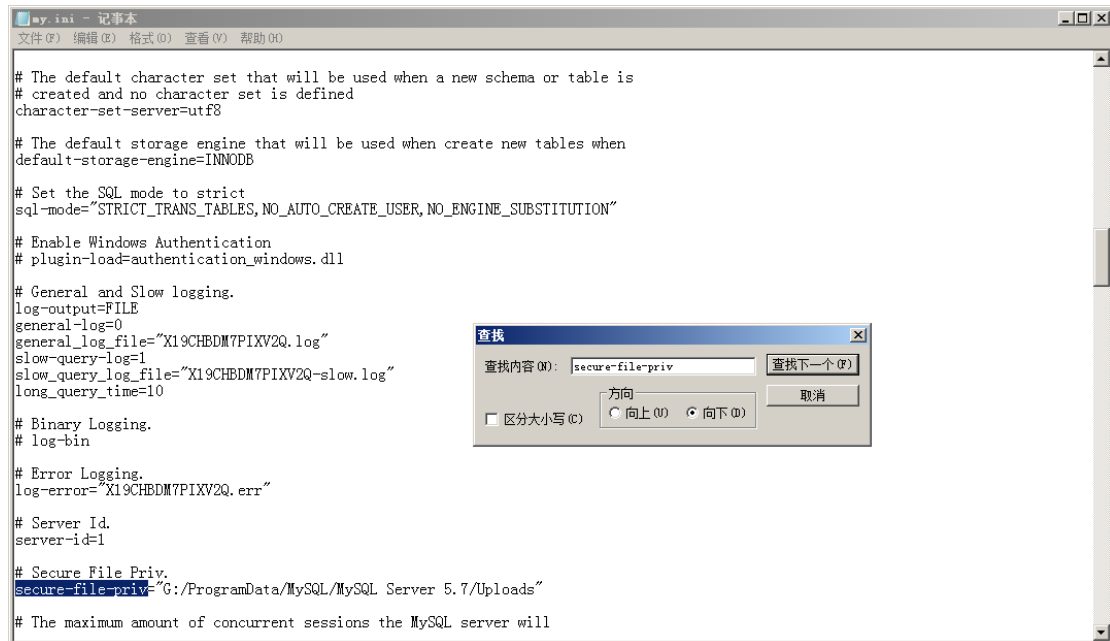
my.ini - 记事本
文件(F) 编辑(E) 格式(O) 查看(V) 帮助(H)

# The default character set that will be used when a new schema or table is
# created and no character set is defined
character-set-server=utf8

# The default storage engine that will be used when create new tables when
default-storage-engine=INNODB

# Set the SQL mode to strict
sql-mode="STRICT_TRANS_TABLES,NO_AUTO_CREATE_USER,NO_ENGINE_SUBSTITUTION"

# Enable Windows Authentication
# plugin-load=authentication_windows.dll

# General and Slow logging.
log-output=FILE
general-log=0
general_log_file="X19CHBDM7PIXV2Q.log"
slow-query-log=1
slow_query_log_file="X19CHBDM7PIXV2Q-slow.log"
long_query_time=10

# Binary Logging.
# log-bin

# Error Logging.
log-error="X19CHBDM7PIXV2Q.err"

# Server Id.
server-id=1

# Secure File Priv.
secure-file-priv="G:/ProgramData/MySQL/MySQL Server 5.7/Uploads"

# The maximum amount of concurrent sessions the MySQL server will

查找
查找内容(N): secure-file-priv
查找下一个(F)
取消
方向
○ 向上(U) ⊙ 向下(D)
☐ 区分大小写(C)